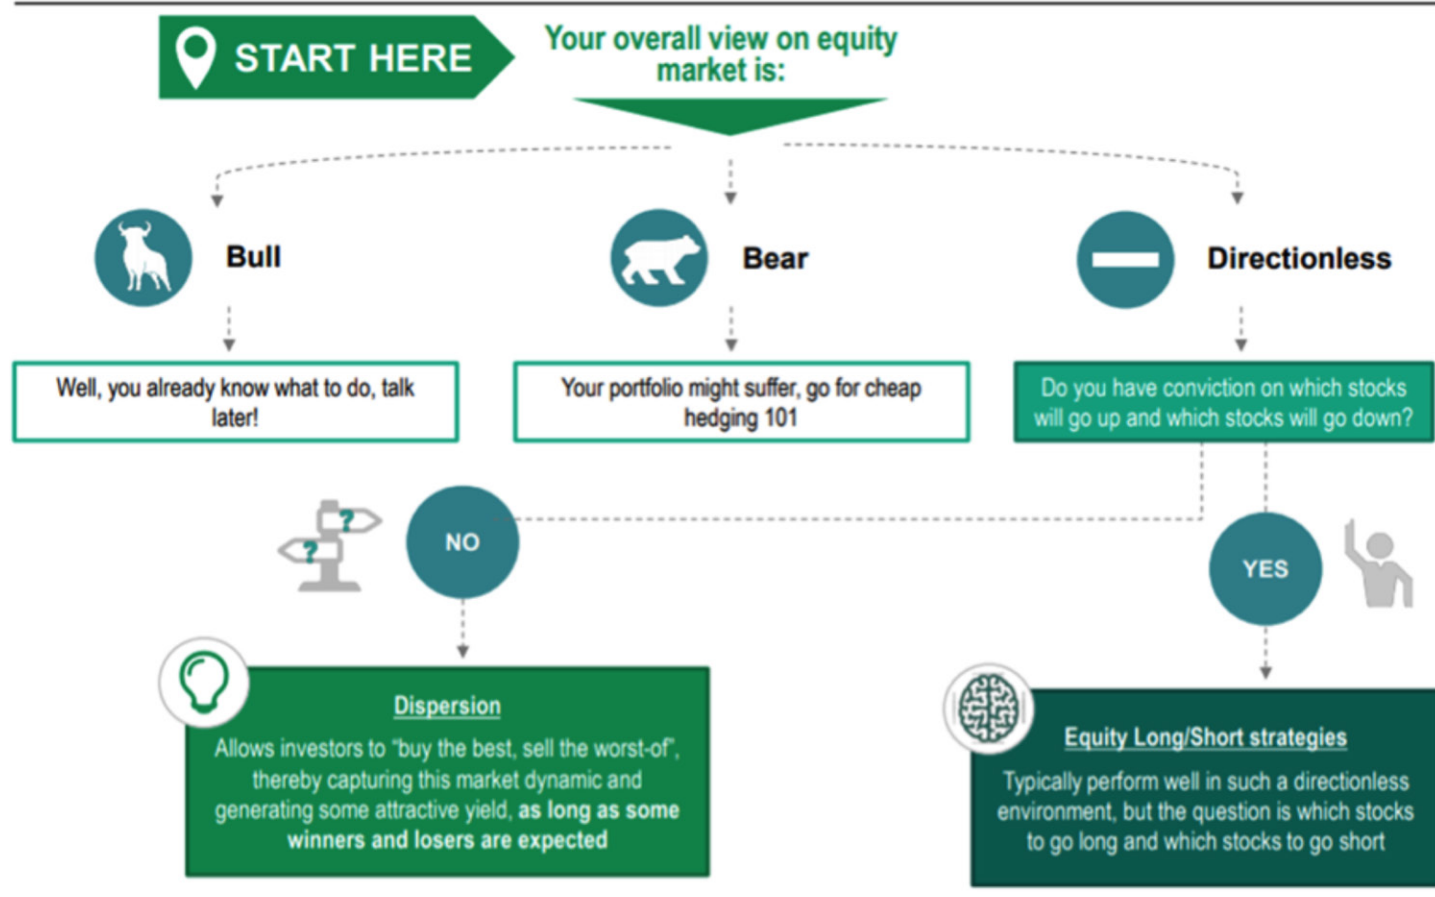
START HERE

Your overall view on equity market is:

Bull

Bear

Directionless

Well, you already know what to do, talk later!

Your portfolio might suffer, go for cheap hedging 101

Do you have conviction on which stocks will go up and which stocks will go down?

?

?

NO

YES

Dispersion

Allows investors to "buy the best, sell the worst-of", thereby capturing this market dynamic and generating some attractive yield, as long as some winners and losers are expected

Equity Long/Short strategies

Typically perform well in such a directionless environment, but the question is which stocks to go long and which stocks to go short